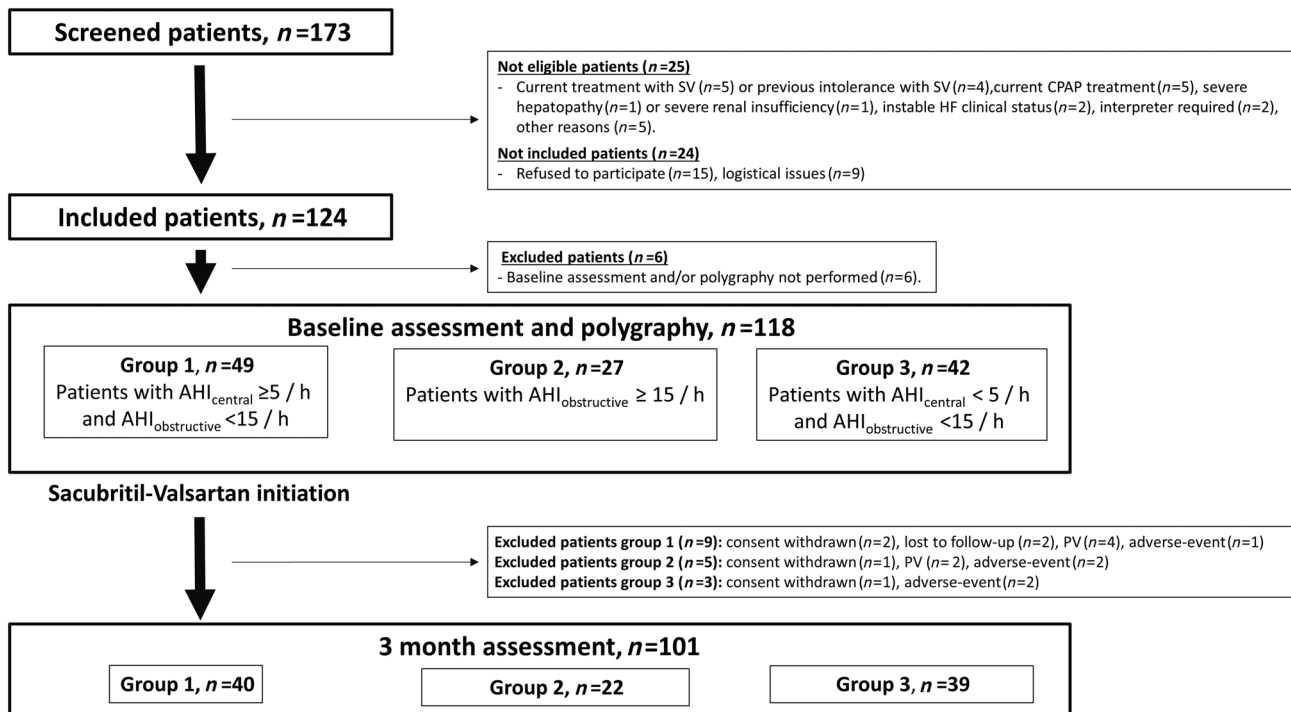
Screened patients, $n$ =173

Not eligible patients ($n$ =25)
- Current treatment with SV ($n$=5) or previous intolerance with SV ($n$=4), current CPAP treatment ($n$=5), severe hepatopathy ($n$=1) or severe renal insufficiency ($n$=1), instable HF clinical status ($n$=2), interpreter required ($n$=2), other reasons ($n$=5).

Not included patients ($n$ =24)
- Refused to participate ($n$=15), logistical issues ($n$=9)

Included patients, $n$ =124

Excluded patients ($n$ =6)
- Baseline assessment and/or polygraphy not performed ($n$=6).

Baseline assessment and polygraphy, $n$ =118

Group 1, $n$ =49
Patients with AHI$_{central}$ ≥5 / h and AHI$_{obstructive}$ <15 / h

Group 2, $n$ =27
Patients with AHI$_{obstructive}$ ≥ 15 / h

Group 3, $n$ =42
Patients with AHI$_{central}$ < 5 / h and AHI$_{obstructive}$ <15 / h

Sacubritil-Valsartan initiation

Excluded patients group 1 ($n$ =9): consent withdrawn ($n$=2), lost to follow-up ($n$=2), PV ($n$=4), adverse-event ($n$=1)
Excluded patients group 2 ($n$ =5): consent withdrawn ($n$=1), PV ($n$= 2), adverse-event ($n$=2)
Excluded patients group 3 ($n$ =3): consent withdrawn ($n$=1), adverse-event ($n$=2)

3 month assessment, $n$=101

Group 1, $n$ =40

Group 2, $n$ =22

Group 3, $n$ =39